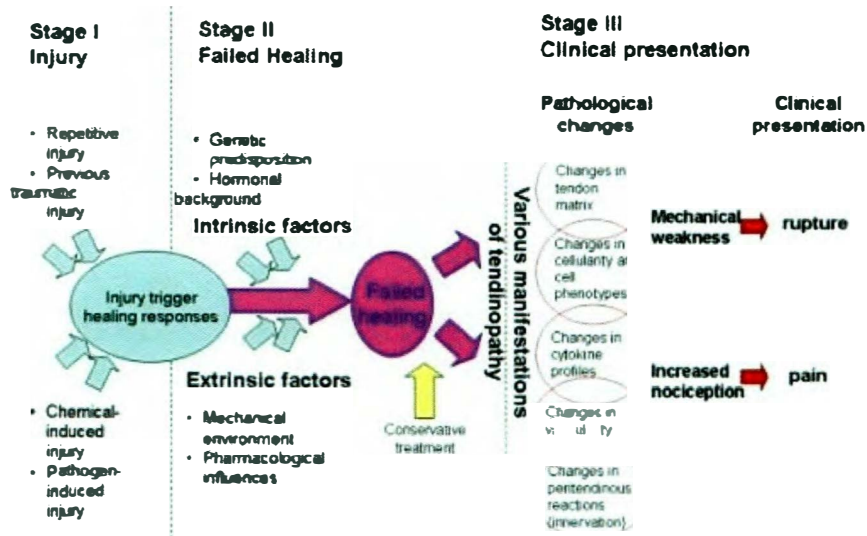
Stage I
Injury

Stage II
Failed Healing

Stage III
Clinical presentation

Pathological changes

Clinical presentation

• Repetitive injury
• Previous traumatic injury

• Genetic predisposition
• Hormonal background

Intrinsic factors

Injury trigger healing responses

Failed healing

Various manifestations of tendinopathy

Changes in tendon matrix

Changes in cellularity and cell phenotypes

Changes in cytokine profiles

Changes in v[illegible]ul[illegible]ty

Changes in peritendinous reactions (innervation)

Mechanical weakness

rupture

Increased nociception

pain

• Chemical-induced injury
• Pathogen-induced injury

Extrinsic factors

• Mechanical environment
• Pharmacological influences

Conservative treatment